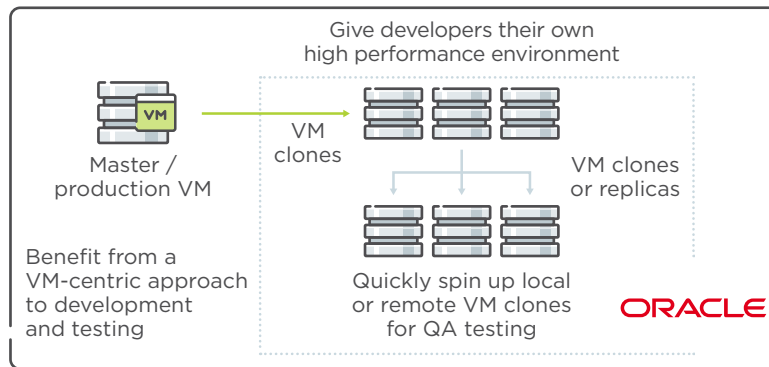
Give developers their own high performance environment

VM

Master / production VM

VM clones

VM clones or replicas

Benefit from a VM-centric approach to development and testing

Quickly spin up local or remote VM clones for QA testing

ORACLE